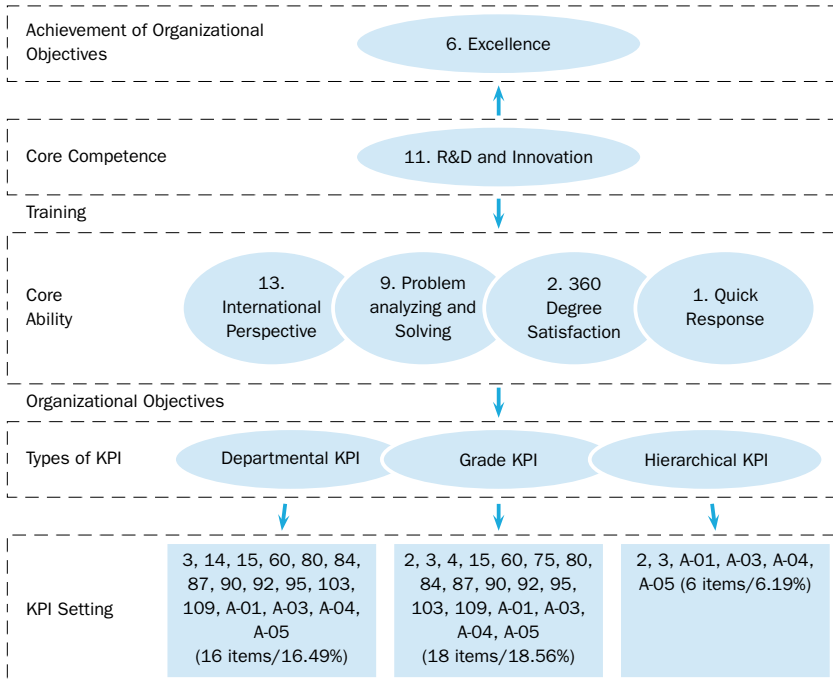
Achievement of Organizational Objectives

6. Excellence

Core Competence

11. R&D and Innovation

Training

Core Ability

13. International Perspective

9. Problem analyzing and Solving

2. 360 Degree Satisfaction

1. Quick Response

Organizational Objectives

Types of KPI

Departmental KPI

Grade KPI

Hierarchical KPI

KPI Setting

3, 14, 15, 60, 80, 84, 87, 90, 92, 95, 103, 109, A-01, A-03, A-04, A-05 (16 items/16.49%)

2, 3, 4, 15, 60, 75, 80, 84, 87, 90, 92, 95, 103, 109, A-01, A-03, A-04, A-05 (18 items/18.56%)

2, 3, A-01, A-03, A-04, A-05 (6 items/6.19%)